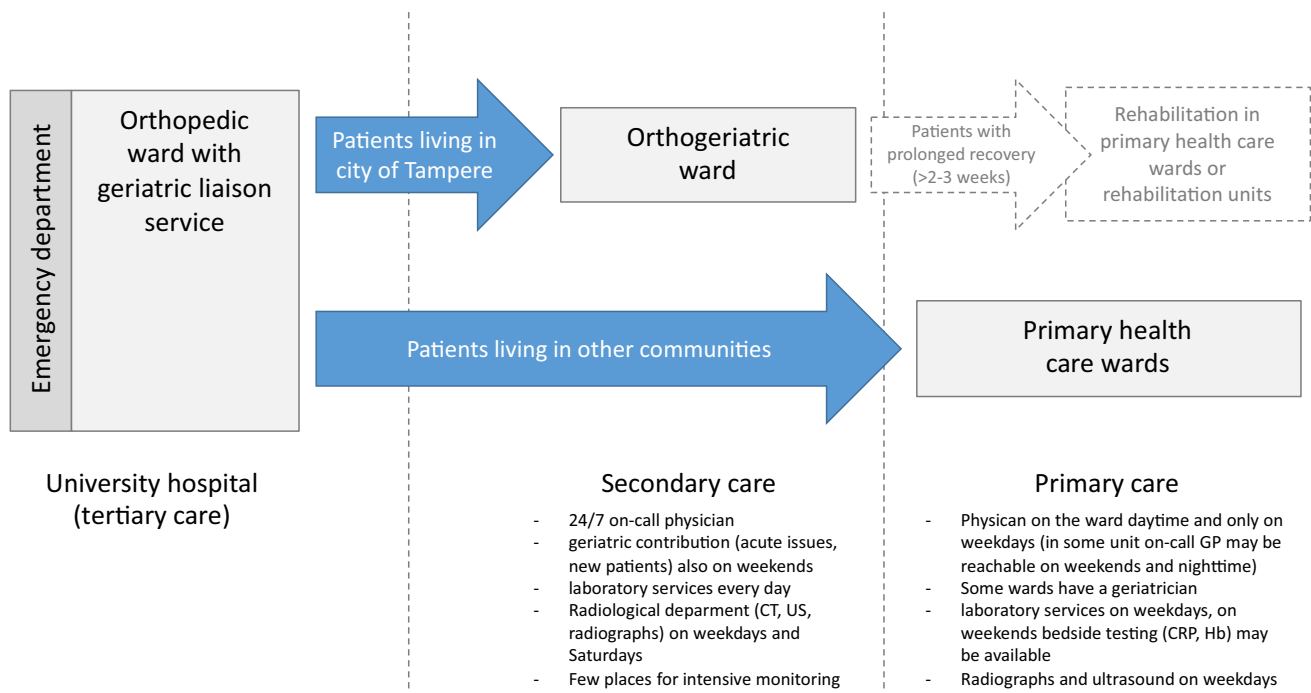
Emergency department

Orthopedic ward with geriatric liaison service

Patients living in city of Tampere

Orthogeriatric ward

Patients with prolonged recovery (>2-3 weeks)

Rehabilitation in primary health care wards or rehabilitation units

Patients living in other communities

Primary health care wards

University hospital (tertiary care)

Secondary care

- 24/7 on-call physician
- geriatric contribution (acute issues, new patients) also on weekends
- laboratory services every day
- Radiological depardment (CT, US, radiographs) on weekdays and Saturdays
- Few places for intensive monitoring

Primary care

- Physican on the ward daytime and only on weekdays (in some unit on-call GP may be reachable on weekends and nighttime)
- Some wards have a geriatrician
- laboratory services on weekdays, on weekends bedside testing (CRP, Hb) may be available
- Radiographs and ultrasound on weekdays